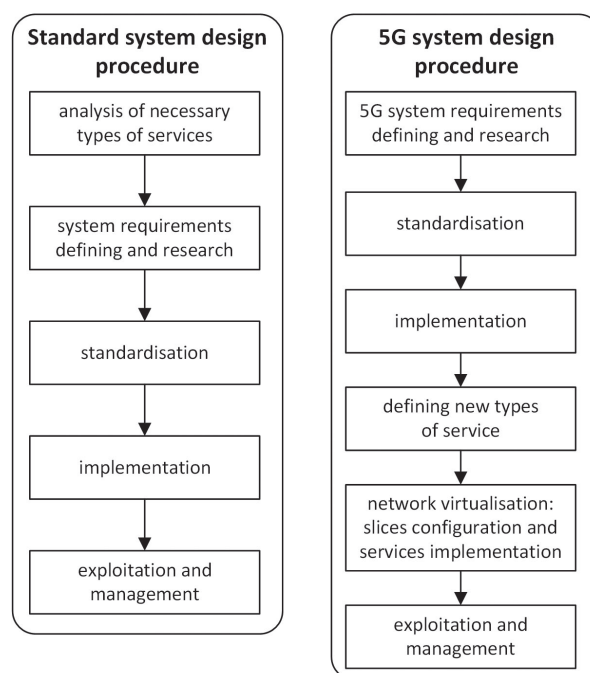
Standard system design procedure

analysis of necessary types of services

system requirements defining and research

standardisation

implementation

exploitation and management

5G system design procedure

5G system requirements defining and research

standardisation

implementation

defining new types of service

network virtualisation: slices configuration and services implementation

exploitation and management